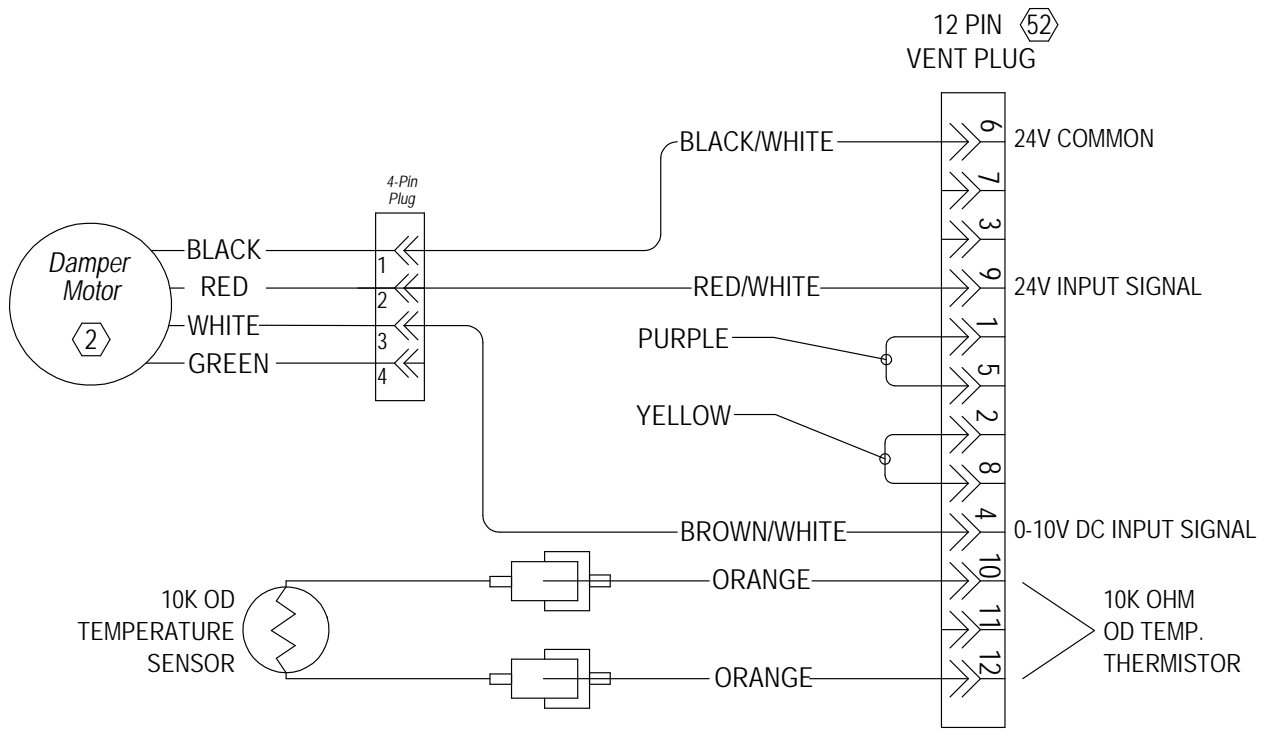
12 PIN 52
VENT PLUG

BLACK/WHITE
6 24V COMMON
7
3
4-Pin Plug
Damper Motor
2
BLACK
RED
WHITE
GREEN
1
2
3
4
RED/WHITE
9 24V INPUT SIGNAL
PURPLE
1
5
YELLOW
2
8
BROWN/WHITE
4 0-10V DC INPUT SIGNAL
10K OD TEMPERATURE SENSOR
ORANGE
10
11
ORANGE
12
10K OHM OD TEMP. THERMISTOR